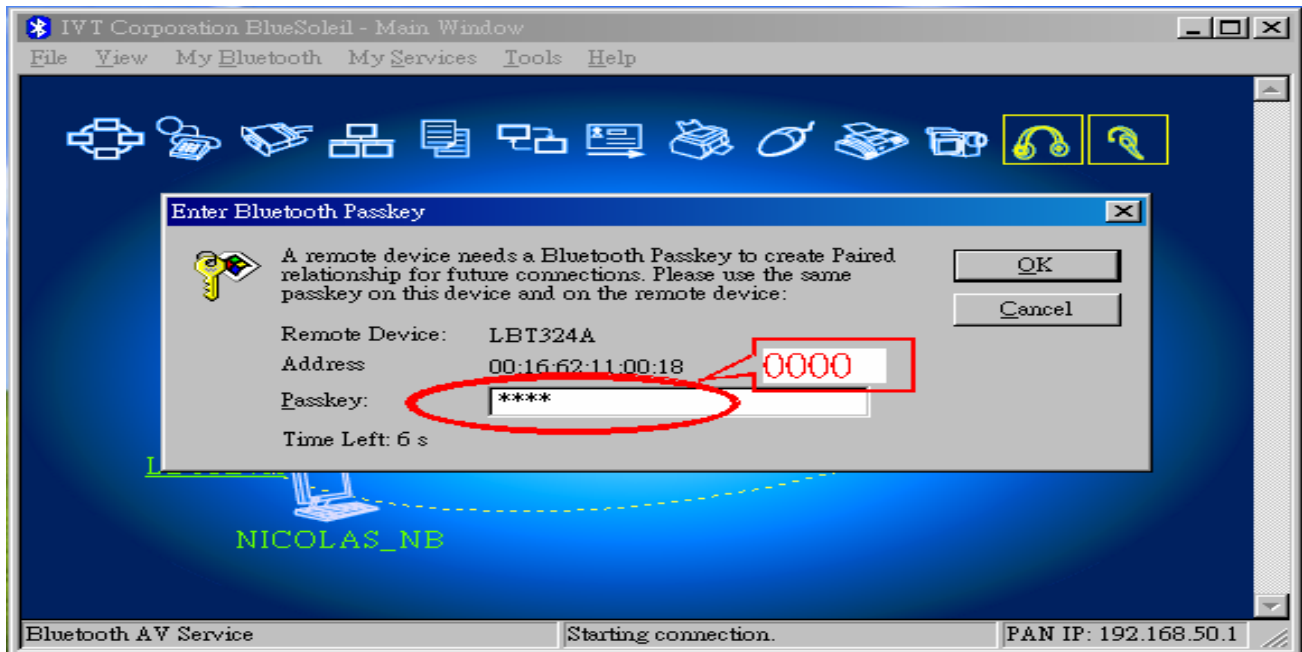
IVT Corporation BlueSoleil - Main Window

File View My Bluetooth My Services Tools Help

Enter Bluetooth Passkey

A remote device needs a Bluetooth Passkey to create Paired relationship for future connections. Please use the same passkey on this device and on the remote device:

OK

Cancel

Remote Device: LBT324A

Address 00:16:62:11:00:18

0000

Passkey: ****

Time Left: 6 s

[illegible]

NICOLAS_NB

Bluetooth AV Service

Starting connection.

PAN IP: 192.168.50.1